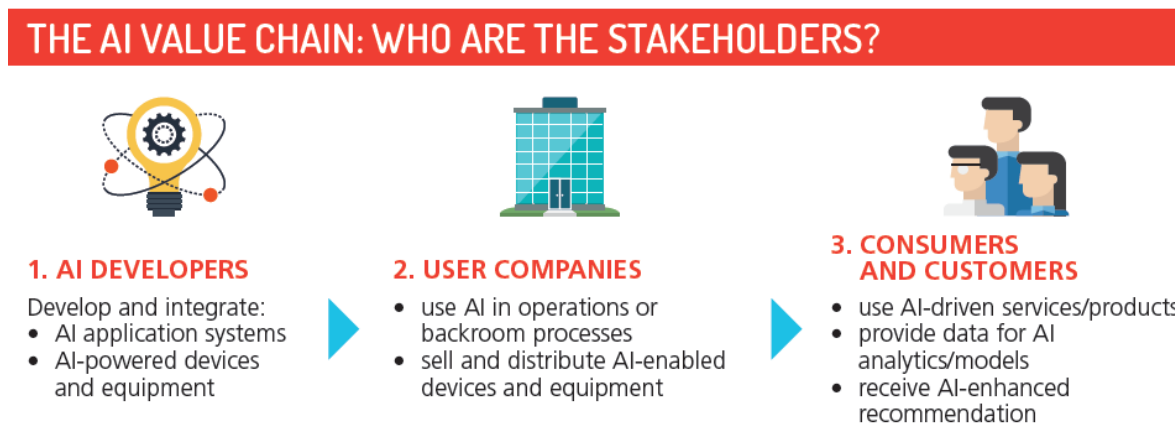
THE AI VALUE CHAIN: WHO ARE THE STAKEHOLDERS?

1. AI DEVELOPERS

Develop and integrate:
• AI application systems
• AI-powered devices and equipment

2. USER COMPANIES

• use AI in operations or backroom processes
• sell and distribute AI-enabled devices and equipment

3. CONSUMERS AND CUSTOMERS

• use AI-driven services/products
• provide data for AI analytics/models
• receive AI-enhanced recommendation